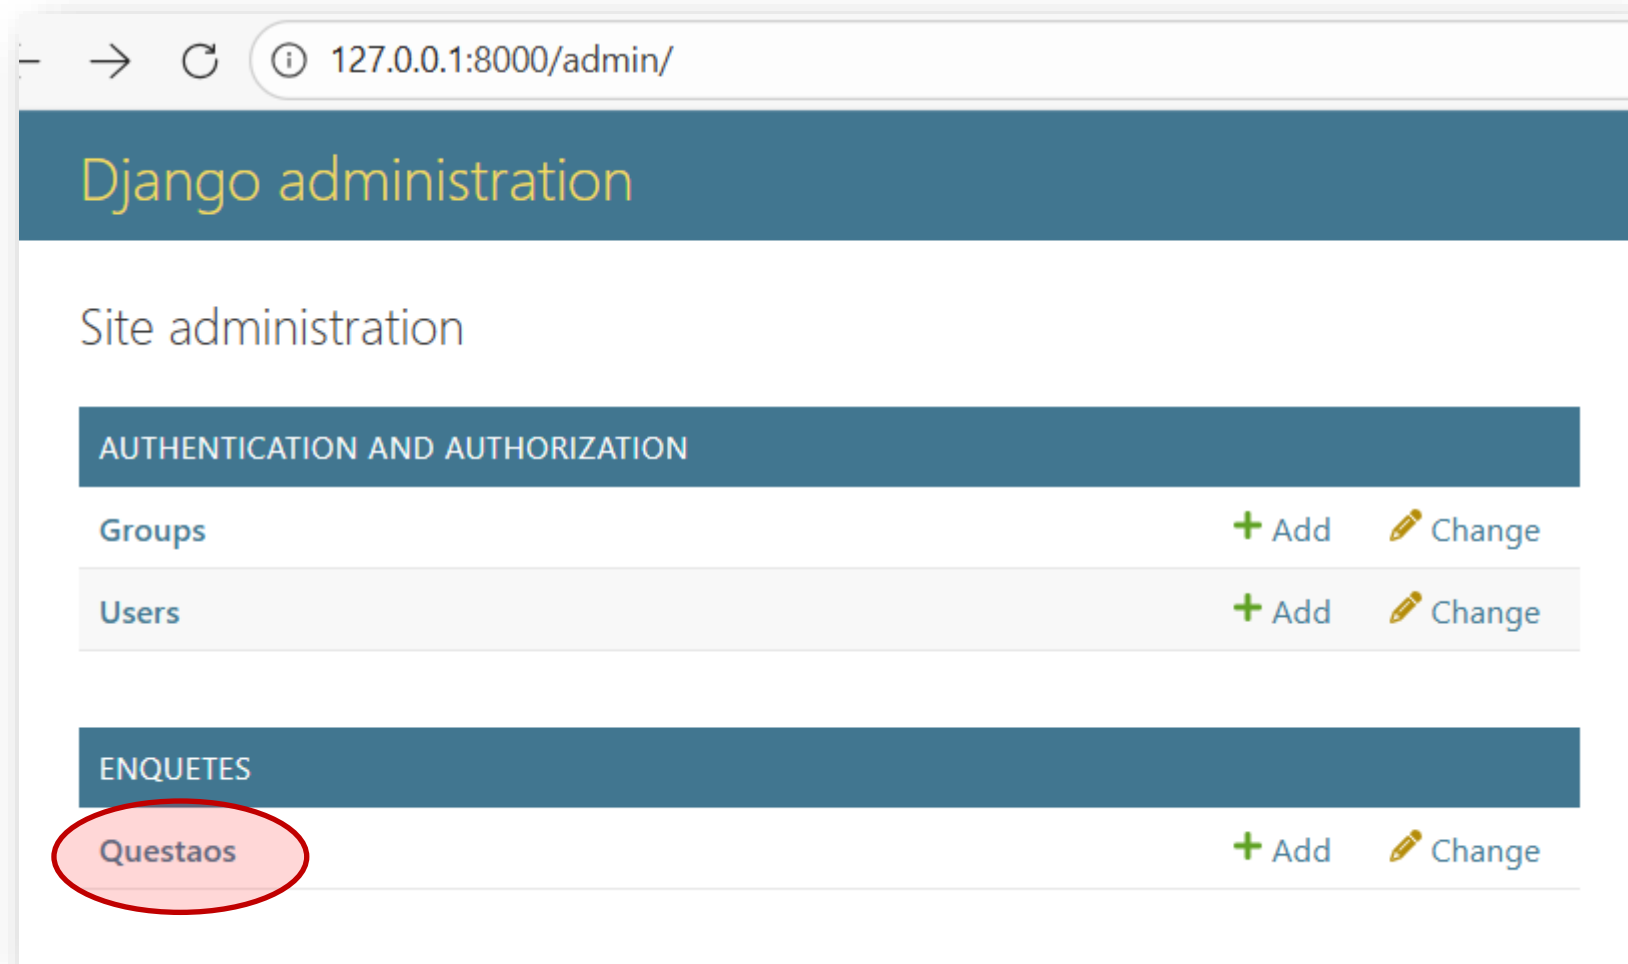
127.0.0.1:8000/admin/

Django administration

Site administration

AUTHENTICATION AND AUTHORIZATION

| | | |
|---|---|---|
| Groups | + Add | Change |
| Users | + Add | Change |

ENQUETES

| | | |
|---|---|---|
| Questaos | + Add | Change |